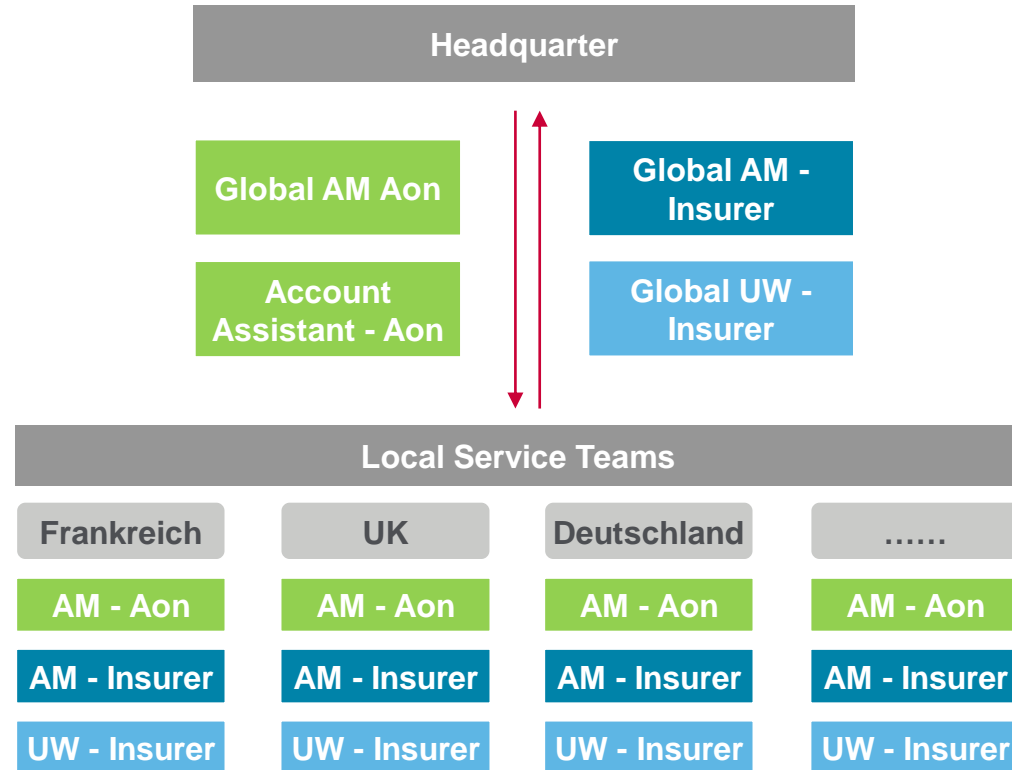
Headquarter

Global AM Aon

Account Assistant - Aon

Global AM - Insurer

Global UW - Insurer

Local Service Teams

Frankreich
AM - Aon
AM - Insurer
UW - Insurer

UK
AM - Aon
AM - Insurer
UW - Insurer

Deutschland
AM - Aon
AM - Insurer
UW - Insurer

……
AM - Aon
AM - Insurer
UW - Insurer